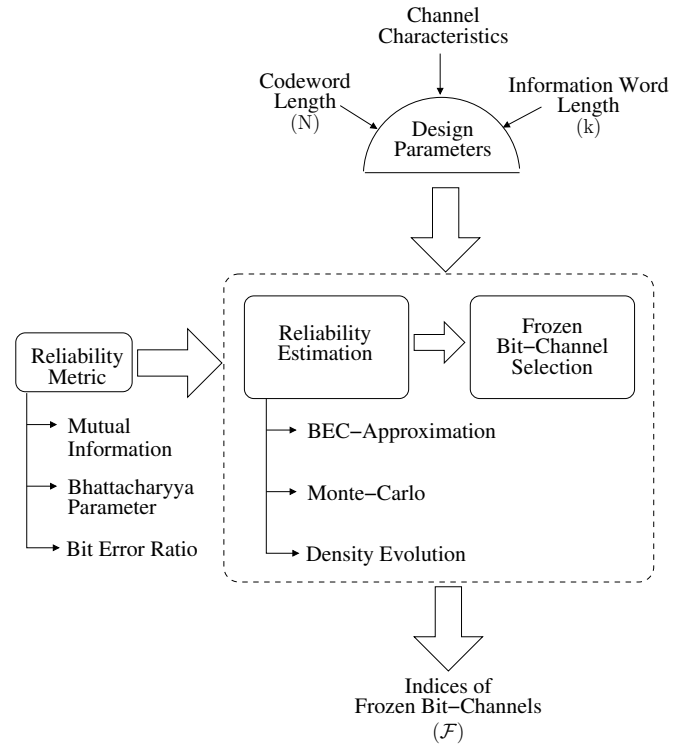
Channel Characteristics

Codeword Length (N)

Design Parameters

Information Word Length (k)

Reliability Metric

Mutual Information

Bhattacharyya Parameter

Bit Error Ratio

Reliability Estimation

Frozen Bit−Channel Selection

BEC−Approximation

Monte−Carlo

Density Evolution

Indices of Frozen Bit−Channels ($\mathcal{F}$)